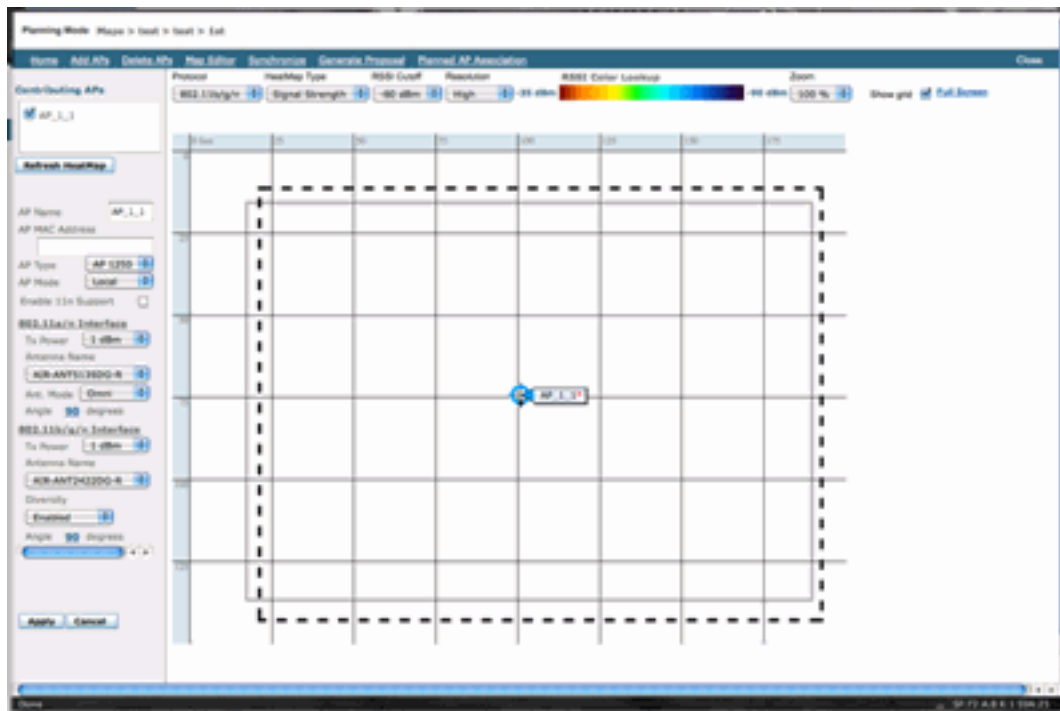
Planning Mode Maps > test > test > 1st

Home Add APs Delete APs Map Editor Synchronize Generate Proposal Planned AP Association

Close

Contributing APs

AP_1_1

Refresh HeatMap

AP Name AP_1_1
AP MAC Address
AP Type AP 1250
AP Mode Local
Enable 11n Support

802.11a/n Interface
Tx Power 1 dBm
Antenna Name
AIR-ANT5136DG-R
Ant. Mode Omni
Angle 90 degrees

802.11b/g/n Interface
Tx Power 1 dBm
Antenna Name
AIR-ANT2422DG-R
Diversity
Enabled
Angle 90 degrees

Apply Cancel

Protocol 802.11b/g/n
HeatMap Type Signal Strength
RSSI Cutoff -80 dBm
Resolution High
RSSI Color Lookup -35 dBm -90 dBm
Zoom 100 %
Show grid Full Screen

0 feet 25 50 75 100 125 150 175

25 50 75 100 125

AP_1_1

Done